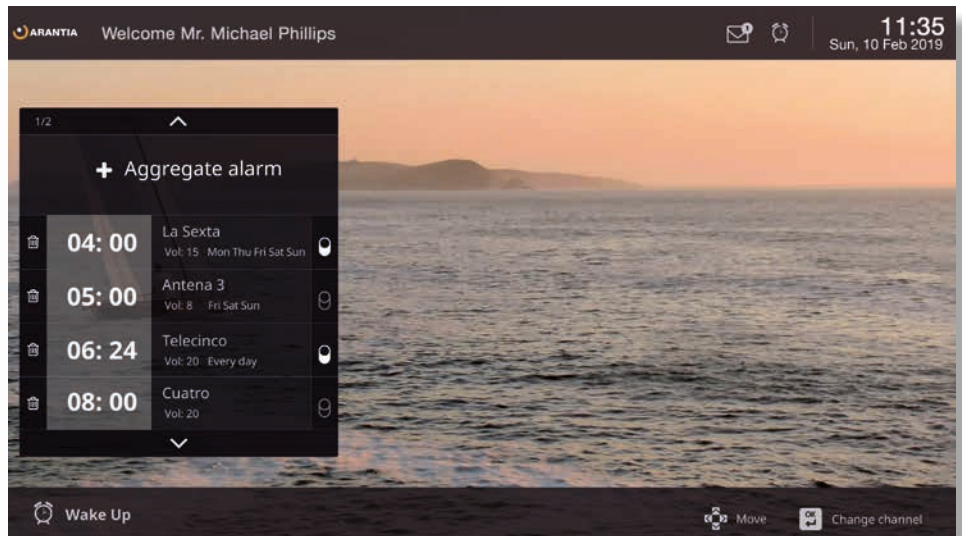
ARANTIA Welcome Mr. Michael Phillips

11:35
Sun, 10 Feb 2019

1/2

+ Aggregate alarm

04: 00 La Sexta
Vol: 15 Mon Thu Fri Sat Sun

05: 00 Antena 3
Vol: 8 Fri Sat Sun

06: 24 Telecinco
Vol: 20 Every day

08: 00 Cuatro
Vol: 20

Wake Up

Move

OK

Change channel